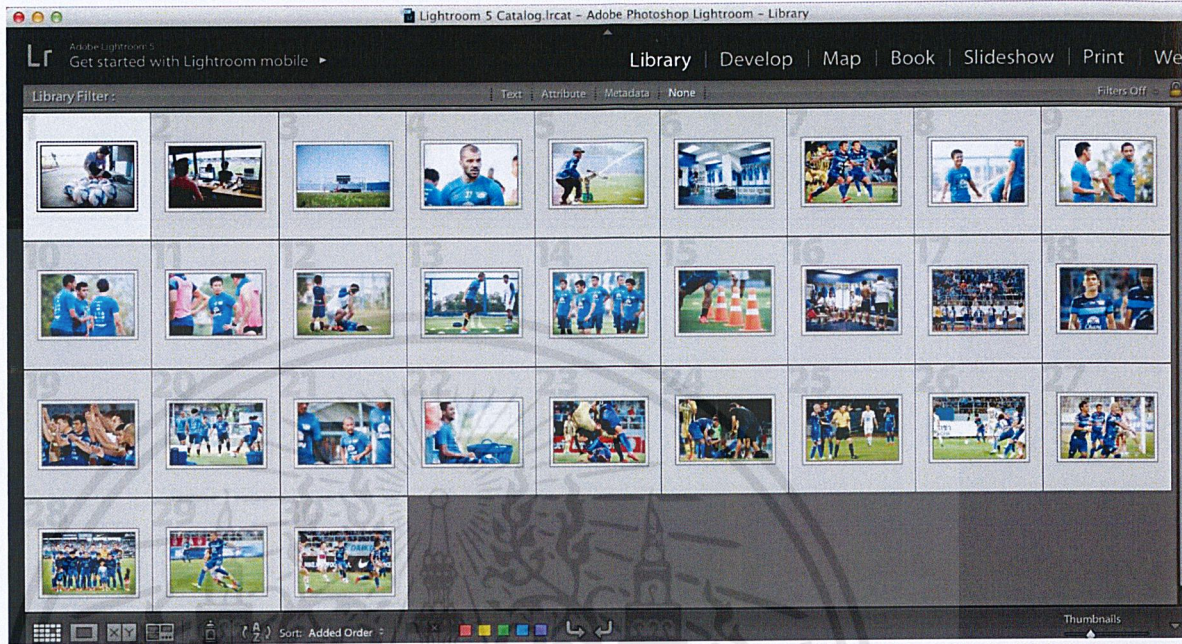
Lightroom 5 Catalog.lrcat - Adobe Photoshop Lightroom - Library

Lr Adobe Lightroom 5
Get started with Lightroom mobile ►

Library | Develop | Map | Book | Slideshow | Print | We

Library Filter :
Text Attribute Metadata None
Filters Off

1 2 3 4 5 6 7 8 9
10 11 12 13 14 15 16 17 18
19 20 21 22 23 24 25 26 27
28 29 30

Sort: Added Order
Thumbnails